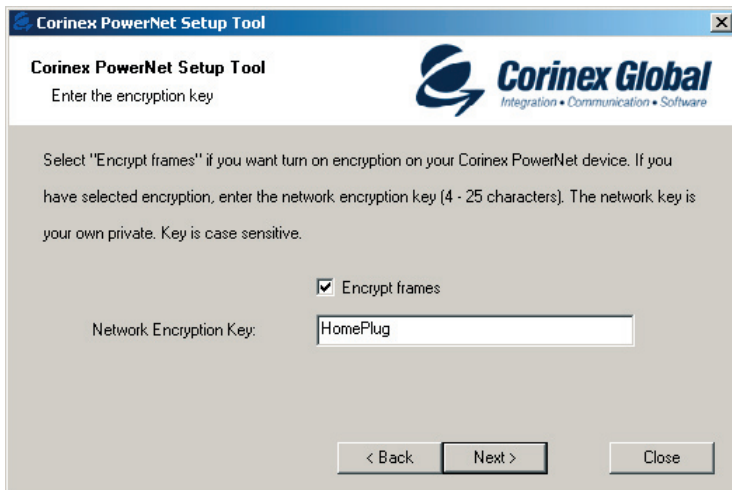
Corinex PowerNet Setup Tool

Corinex PowerNet Setup Tool
Enter the encryption key

Corinex Global
Integration • Communication • Software

Select "Encrypt frames" if you want turn on encryption on your Corinex PowerNet device. If you have selected encryption, enter the network encryption key (4 - 25 characters). The network key is your own private. Key is case sensitive.

Encrypt frames

Network Encryption Key: HomePlug

< Back
Next >
Close